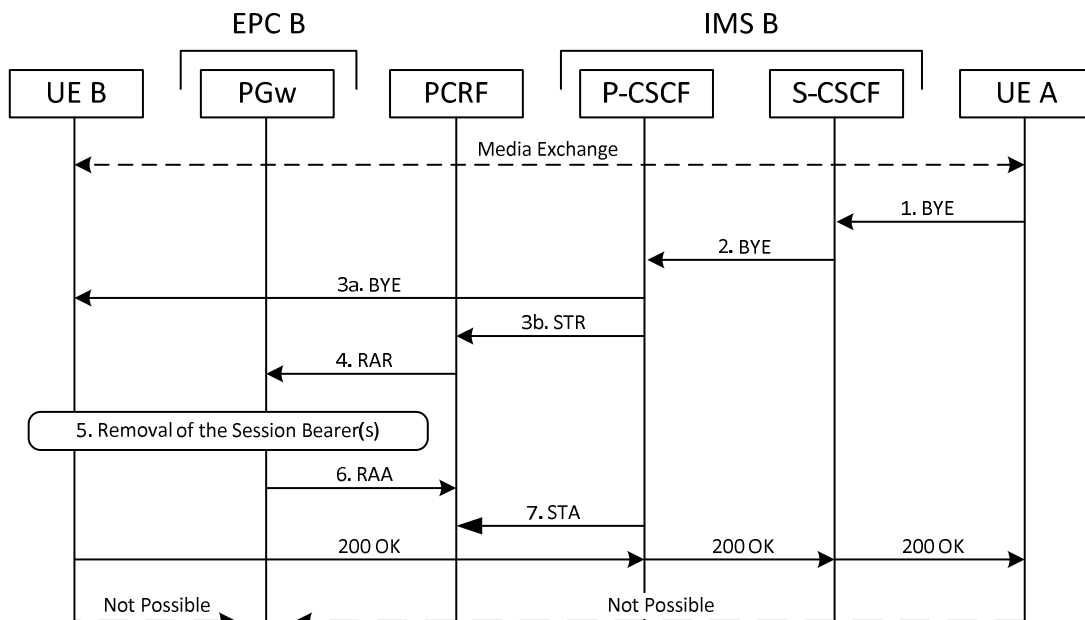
EPC B

IMS B

UE B

PGw

PCRF

P-CSCF

S-CSCF

UE A

Media Exchange

1. BYE

2. BYE

3a. BYE

3b. STR

4. RAR

5. Removal of the Session Bearer(s)

6. RAA

7. STA

200 OK

200 OK

200 OK

Not Possible

Not Possible